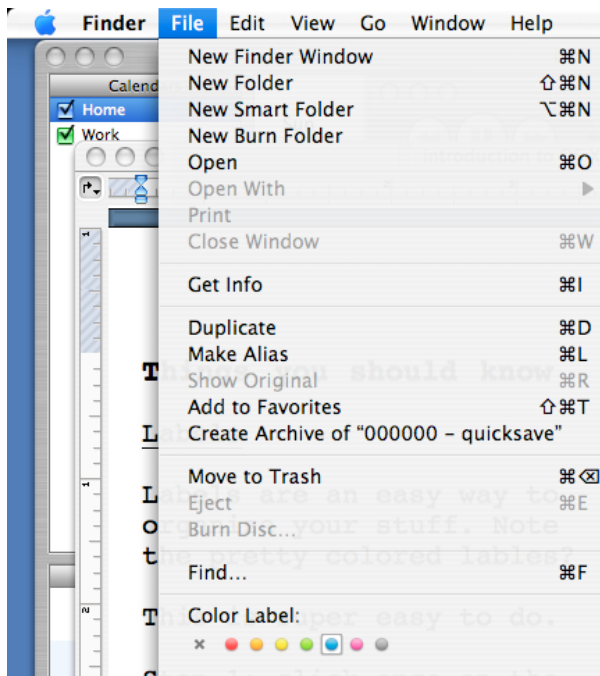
Finder File Edit View Go Window Help

Calend
Home
Work

New Finder Window ⌘N
New Folder ⇧⌘N
New Smart Folder ⌥⌘N
New Burn Folder
Open ⌘O
Open With ▶
Print
Close Window ⌘W

Get Info ⌘I

Duplicate ⌘D
Make Alias ⌘L
Show Original ⌘R
Add to Favorites ⇧⌘T
Create Archive of "000000 - quicksave"

Move to Trash ⌘⌫
Eject ⌘E
Burn Disc...

Find... ⌘F

Color Label:
×

Things you should know
Labels
Labels are an easy way to organize your stuff. Note the pretty colored lables?
This is super easy to do.